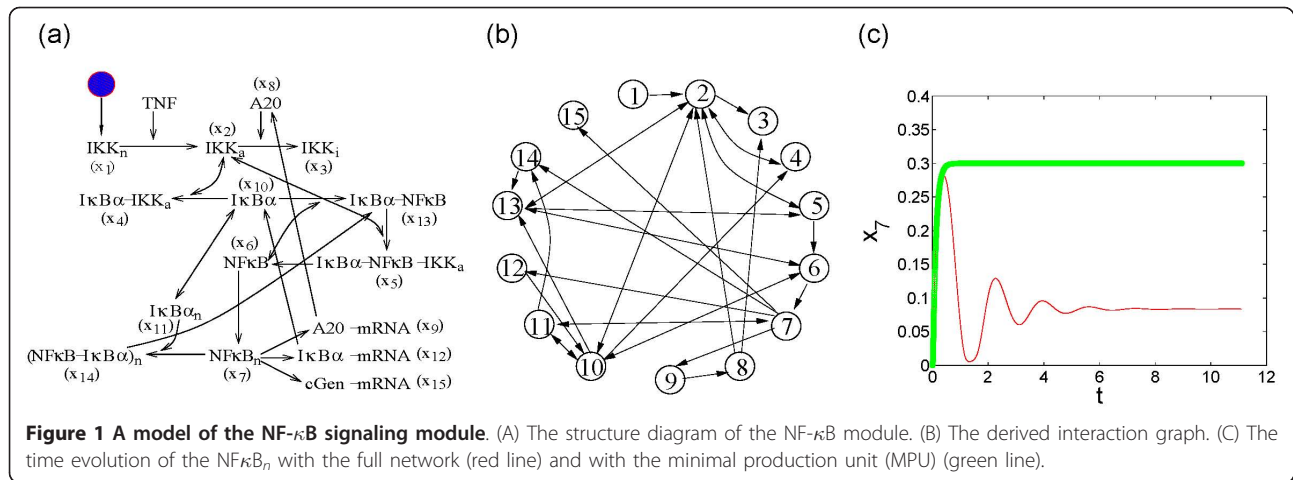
(a)

(b)

(c)

TNF

$(x_8)$
A20

$(x_2)$
$IKK_n$ $IKK_a$ $IKK_i$
$(x_1)$ $(x_3)$

$(x_{10})$
$I\kappa B\alpha$–$IKK_a$ $I\kappa B\alpha$ $I\kappa B\alpha$–NFκB
$(x_4)$ $(x_{13})$

$(x_6)$
NFκB $I\kappa B\alpha$–NFκB–$IKK_a$
$(x_5)$

$I\kappa B\alpha_n$
$(x_{11})$ A20 –mRNA $(x_9)$
$(NF\kappa B$–$I\kappa B\alpha)_n$ $NF\kappa B_n$ $I\kappa B\alpha$ –mRNA $(x_{12})$
$(x_{14})$ $(x_7)$ cGen –mRNA $(x_{15})$

1 2 3 15 4 14 5 13 6 12 7 11 10 9 8

0.4
0.35
0.3
0.25
0.2
0.15
0.1
0.05
0
$x_7$
0 2 4 6 8 10 12
t

**Figure 1 A model of the NF-κB signaling module**. (A) The structure diagram of the NF-κB module. (B) The derived interaction graph. (C) The time evolution of the NFκB$_n$ with the full network (red line) and with the minimal production unit (MPU) (green line).